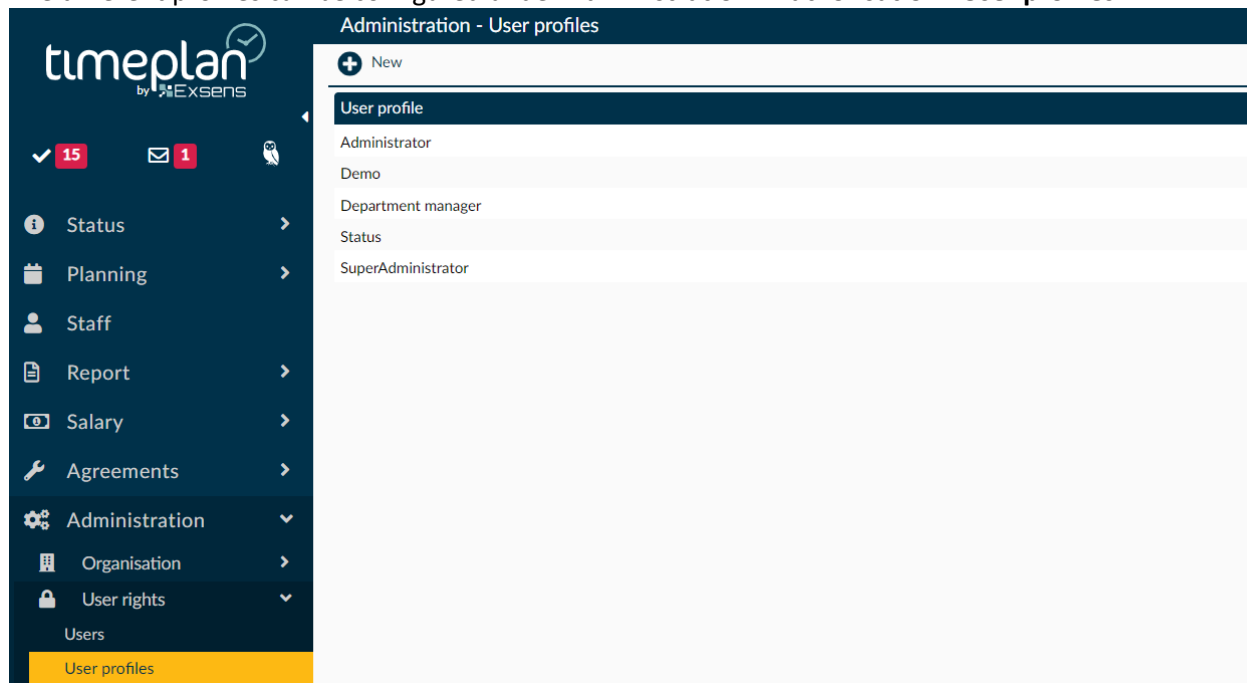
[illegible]

timeplan
by Exsens

15
1

Status
Planning
Staff
Report
Salary
Agreements
Administration
Organisation
User rights
Users
User profiles

Administration - User profiles

New

| User profile |
|---|
| Administrator |
| Demo |
| Department manager |
| Status |
| SuperAdministrator |